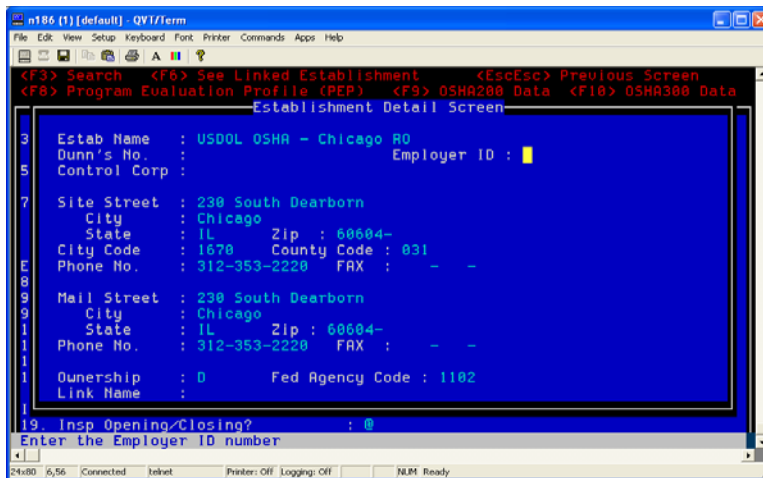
n186 (1) [default] - QVT/Term

File Edit View Setup Keyboard Font Printer Commands Apps Help

<F3> Search <F6> See Linked Establishment <EscEsc> Previous Screen
<F8> Program Evaluation Profile (PEP) <F9> OSHA200 Data <F10> OSHA300 Data

Establishment Detail Screen

3 Estab Name : USDOL OSHA - Chicago RO
Dunn's No. : Employer ID :
5 Control Corp :

7 Site Street : 230 South Dearborn
City : Chicago
State : IL Zip : 60604-
City Code : 1670 County Code : 031
E Phone No. : 312-353-2220 FAX : - -
8
9 Mail Street : 230 South Dearborn
9 City : Chicago
1 State : IL Zip : 60604-
1 Phone No. : 312-353-2220 FAX : - -
1
1 Ownership : D Fed Agency Code : 1102
Link Name :
I
19. Insp Opening/Closing? : @
Enter the Employer ID number

24x80 6,56 Connected telnet Printer: Off Logging: Off NUM Ready